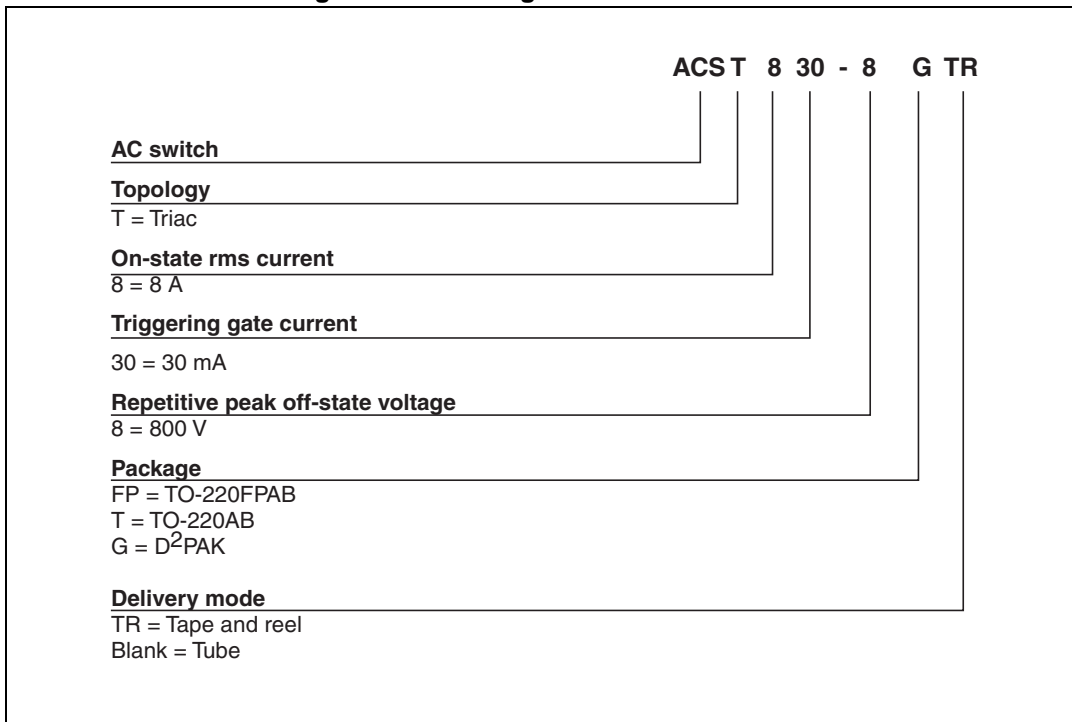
ACS T 8 30 - 8 G TR

AC switch

Topology
T = Triac

On-state rms current
8 = 8 A

Triggering gate current
30 = 30 mA

Repetitive peak off-state voltage
8 = 800 V

Package
FP = TO-220FPAB
T = TO-220AB
G = $D^2$PAK

Delivery mode
TR = Tape and reel
Blank = Tube